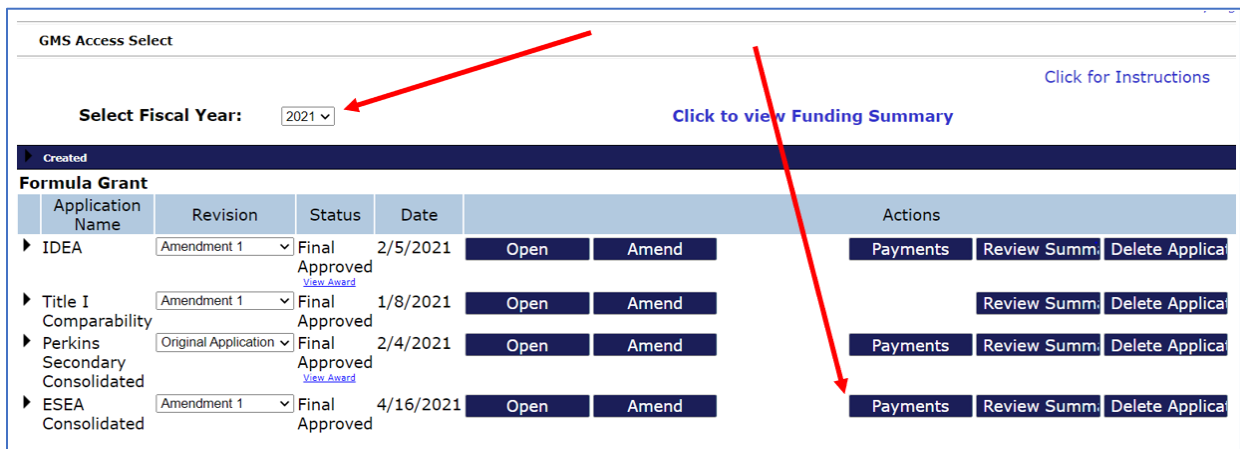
GMS Access Select

Click for Instructions

Select Fiscal Year: 2021

Click to view Funding Summary

Created

Formula Grant

| | Application Name | Revision | Status | Date | Actions | | | | |
|---|---|---|---|---|---|---|---|---|---|
| | IDEA | Amendment 1 | Final Approved View Award | 2/5/2021 | Open | Amend | Payments | Review Summa | Delete Applicat |
| | Title I Comparability | Amendment 1 | Final Approved | 1/8/2021 | Open | Amend | | Review Summa | Delete Applicat |
| | Perkins Secondary Consolidated | Original Application | Final Approved View Award | 2/4/2021 | Open | Amend | Payments | Review Summa | Delete Applicat |
| | ESEA Consolidated | Amendment 1 | Final Approved | 4/16/2021 | Open | Amend | Payments | Review Summa | Delete Applicat |